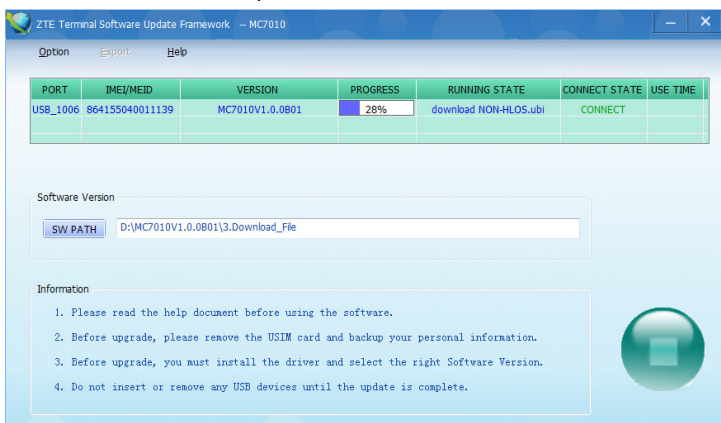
ZTE Terminal Software Update Framework -- MC7010

Option Export Help

| PORT | IMEI/MEID | VERSION | PROGRESS | RUNNING STATE | CONNECT STATE | USE TIME |
|---|---|---|---|---|---|---|
| USB_1006 | 864155040011139 | MC7010V1.0.0B01 | 28% | download NON-HLOS.ubi | CONNECT | |
| | | | | | | |

Software Version

SW PATH D:\MC7010V1.0.0B01\3.Download_File

Information

1. Please read the help document before using the software.

2. Before upgrade, please remove the USIM card and backup your personal information.

3. Before upgrade, you must install the driver and select the right Software Version.

4. Do not insert or remove any USB devices until the update is complete.